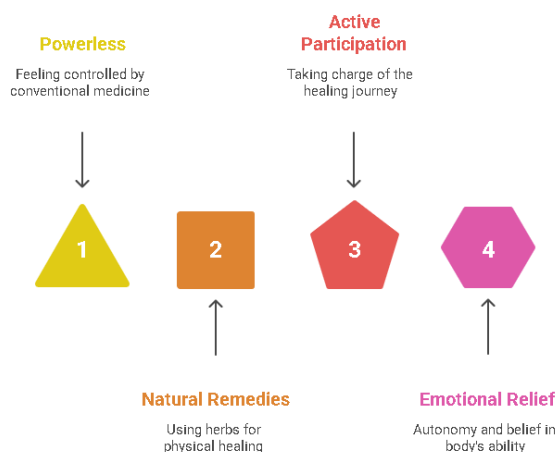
Powerless

Feeling controlled by conventional medicine

Active Participation

Taking charge of the healing journey

1

2

3

4

Natural Remedies

Using herbs for physical healing

Emotional Relief

Autonomy and belief in body's ability